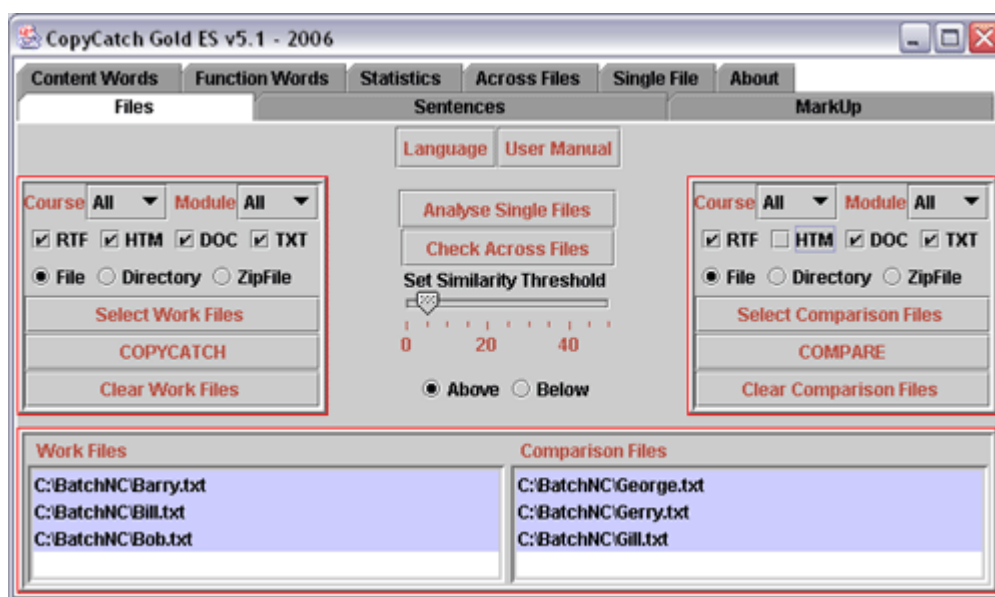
CopyCatch Gold ES v5.1 - 2006

Content Words | Function Words | Statistics | Across Files | Single File | About

Files | Sentences | MarkUp

Language | User Manual

Course All Module All
RTF HTM DOC TXT
File Directory ZipFile
Select Work Files
COPYCATCH
Clear Work Files

Analyse Single Files
Check Across Files
Set Similarity Threshold
0 20 40
Above Below

Course All Module All
RTF HTM DOC TXT
File Directory ZipFile
Select Comparison Files
COMPARE
Clear Comparison Files

Work Files
C:\BatchNC\Barry.txt
C:\BatchNC\Bill.txt
C:\BatchNC\Bob.txt

Comparison Files
C:\BatchNC\George.txt
C:\BatchNC\Gerry.txt
C:\BatchNC\Gill.txt